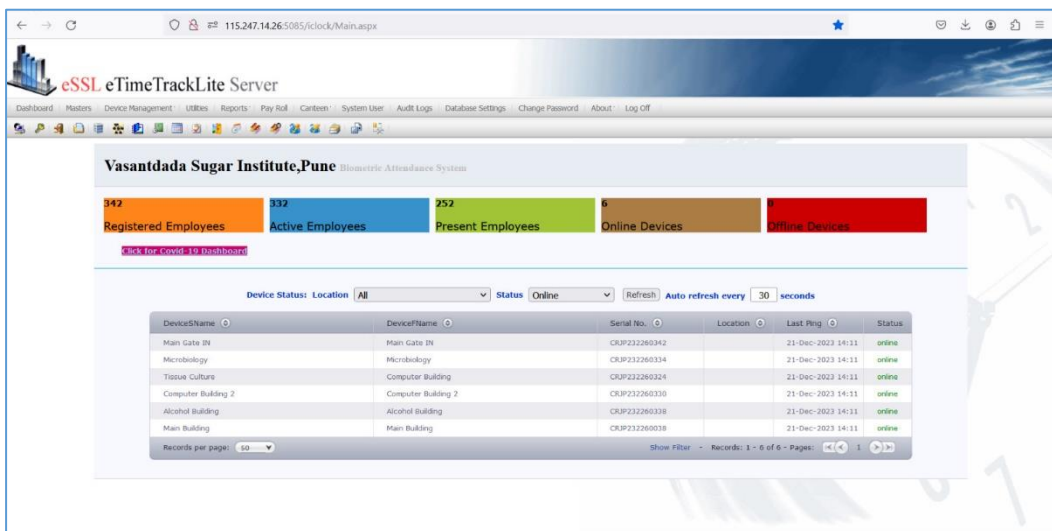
115.247.14.26:5085/iclock/Main.aspx

eSSL eTimeTrackLite Server

Dashboard | Masters | Device Management | Utilities | Reports | Pay Roll | Canteen | System User | Audit Logs | Database Settings | Change Password | About | Log Off

Vasantdada Sugar Institute,Pune Biometric Attendance System

342
Registered Employees

332
Active Employees

252
Present Employees

6
Online Devices

0
Offline Devices

Click for Covid-19 Dashboard

Device Status: Location All Status Online Refresh Auto refresh every 30 seconds

| DeviceSName | DeviceFName | Serial No. | Location | Last Ping | Status |
|---|---|---|---|---|---|
| Main Gate IN | Main Gate IN | CRJP232260342 | | 21-Dec-2023 14:11 | online |
| Microbiology | Microbiology | CRJP232260334 | | 21-Dec-2023 14:11 | online |
| Tissue Culture | Computer Building | CRJP232260324 | | 21-Dec-2023 14:11 | online |
| Computer Building 2 | Computer Building 2 | CRJP232260330 | | 21-Dec-2023 14:11 | online |
| Alcohol Building | Alcohol Building | CRJP232260338 | | 21-Dec-2023 14:11 | online |
| Main Building | Main Building | CRJP232260038 | | 21-Dec-2023 14:11 | online |

Records per page: 50

Show Filter - Records: 1 - 6 of 6 - Pages: 1